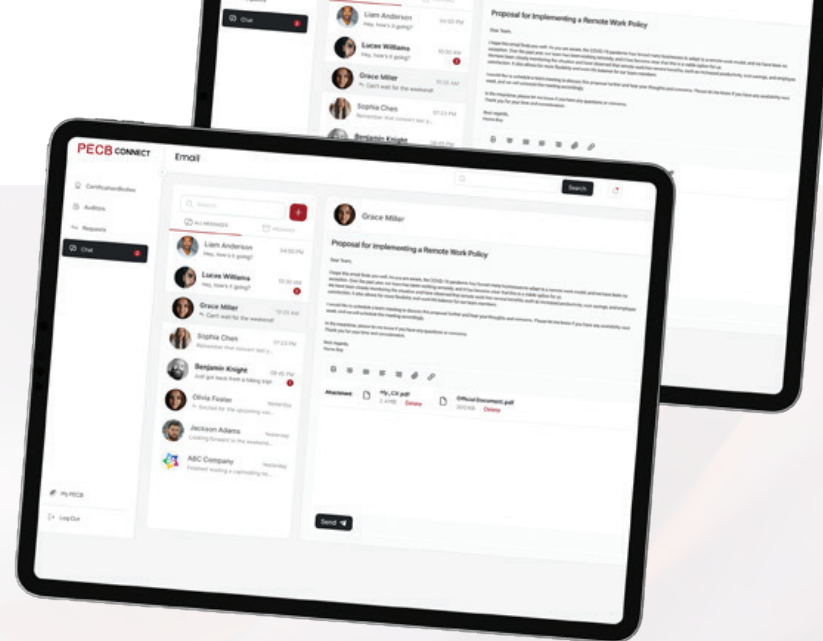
Chat

Liam Anderson
Hey, how's it going?
04:50 PM

Lucas Williams
Hey, how's it going?
10:30 AM

Grace Miller
Can't wait for the weekend!

Sophia Chen
07:23 PM

Benjamin Knight

Proposal for Implementing a Remote Work Policy

PECB CONNECT

Email

CertificationBodies

Auditors

Requests

Chat

My PECB

Log Out

Search

Search

ALL MESSAGES

Liam Anderson
Hey, how's it going?
04:50 PM

Lucas Williams
Hey, how's it going?
10:30 AM

Grace Miller
Can't wait for the weekend!
10:25 AM

Sophia Chen
07:23 PM

Benjamin Knight
Just got back from a hiking trip!
08:45 PM

Olivia Foster
Yesterday

Jackson Adams
Looking forward to the weekend
Yesterday

ABC Company
Yesterday

Grace Miller

Proposal for Implementing a Remote Work Policy

Dear Team,

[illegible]

Best regards,

Attachment

My_CV.pdf
Delete

Official Document.pdf
Delete

Send